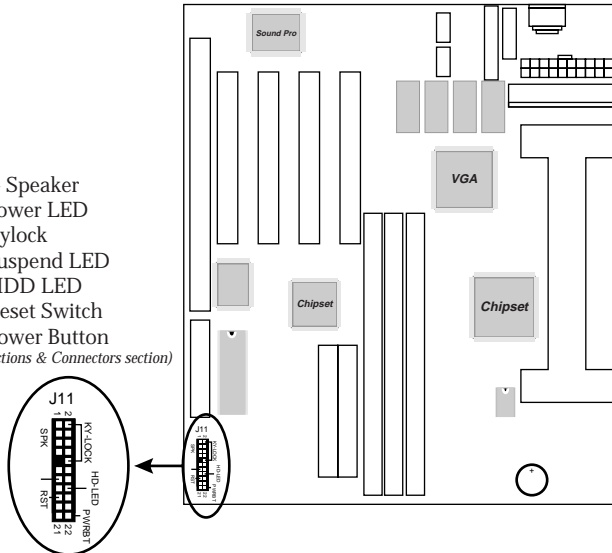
Speaker
ower LED
ylock
uspend LED
HDD LED
eset Switch
ower Button
tions & Connectors section)

Sound Pro

VGA

Chipset

Chipset

J11
1 2
SPK
KY-LOCK
HD-LED
RST
PWRBT
2 2
2 1

J11
SPK
KY-LOCK
HD-LED
PWRBT
RST